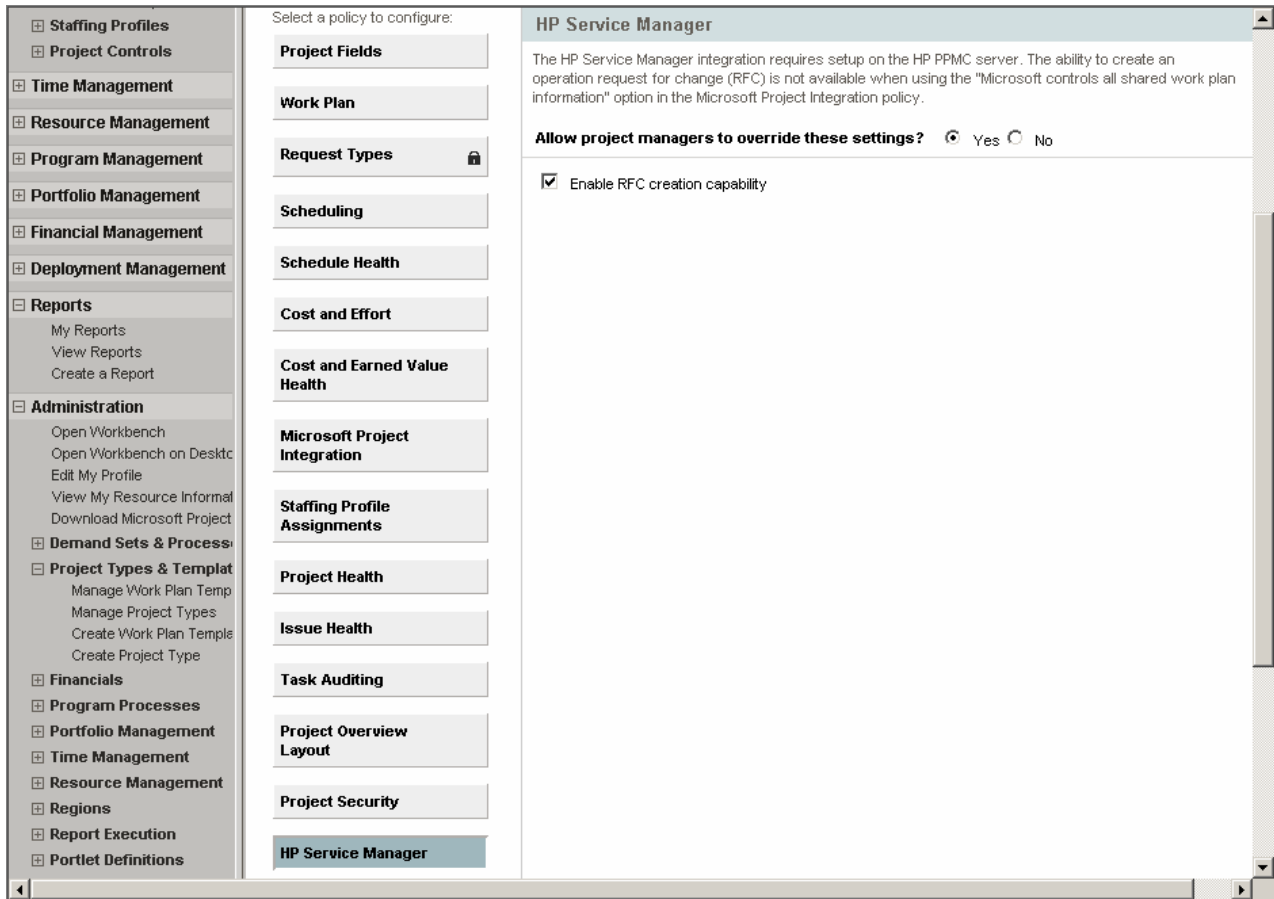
⊞ Staffing Profiles
⊞ Project Controls
⊞ Time Management
⊞ Resource Management
⊞ Program Management
⊞ Portfolio Management
⊞ Financial Management
⊞ Deployment Management
⊟ Reports
My Reports
View Reports
Create a Report
⊟ Administration
Open Workbench
Open Workbench on Deskto
Edit My Profile
View My Resource Informat
Download Microsoft Project
⊞ Demand Sets & Process
⊟ Project Types & Templat
Manage Work Plan Temp
Manage Project Types
Create Work Plan Templa
Create Project Type
⊞ Financials
⊞ Program Processes
⊞ Portfolio Management
⊞ Time Management
⊞ Resource Management
⊞ Regions
⊞ Report Execution
⊞ Portlet Definitions

Select a policy to configure:
Project Fields
Work Plan
Request Types
Scheduling
Schedule Health
Cost and Effort
Cost and Earned Value Health
Microsoft Project Integration
Staffing Profile Assignments
Project Health
Issue Health
Task Auditing
Project Overview Layout
Project Security
HP Service Manager

HP Service Manager

The HP Service Manager integration requires setup on the HP PPMC server. The ability to create an operation request for change (RFC) is not available when using the "Microsoft controls all shared work plan information" option in the Microsoft Project Integration policy.

Allow project managers to override these settings? Yes No

Enable RFC creation capability